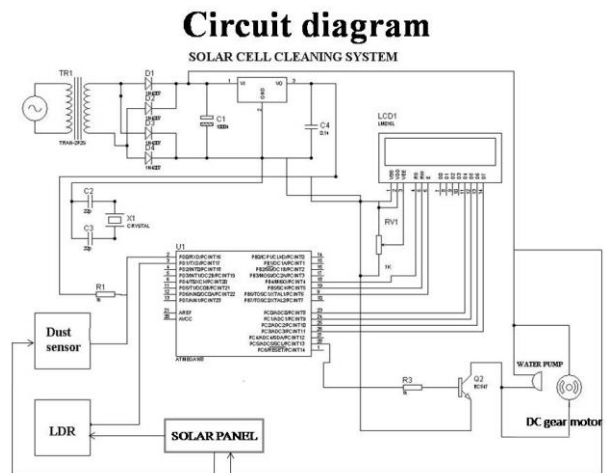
Circuit diagram

SOLAR CELL CLEANING SYSTEM

TR1

TRAN-2P2S

D1

D2

D3

D4

1N4007

C1

1000u

VI

VO

GND

C4

22u

LCD1

LM016L

C2

22p

C3

22p

X1

CRYSTAL

RV1

1K

U1

ATMEGA8

R1

1k

Dust sensor

LDR

SOLAR PANEL

R3

1k

Q2

BC547

WATER PUMP

DC gear motor